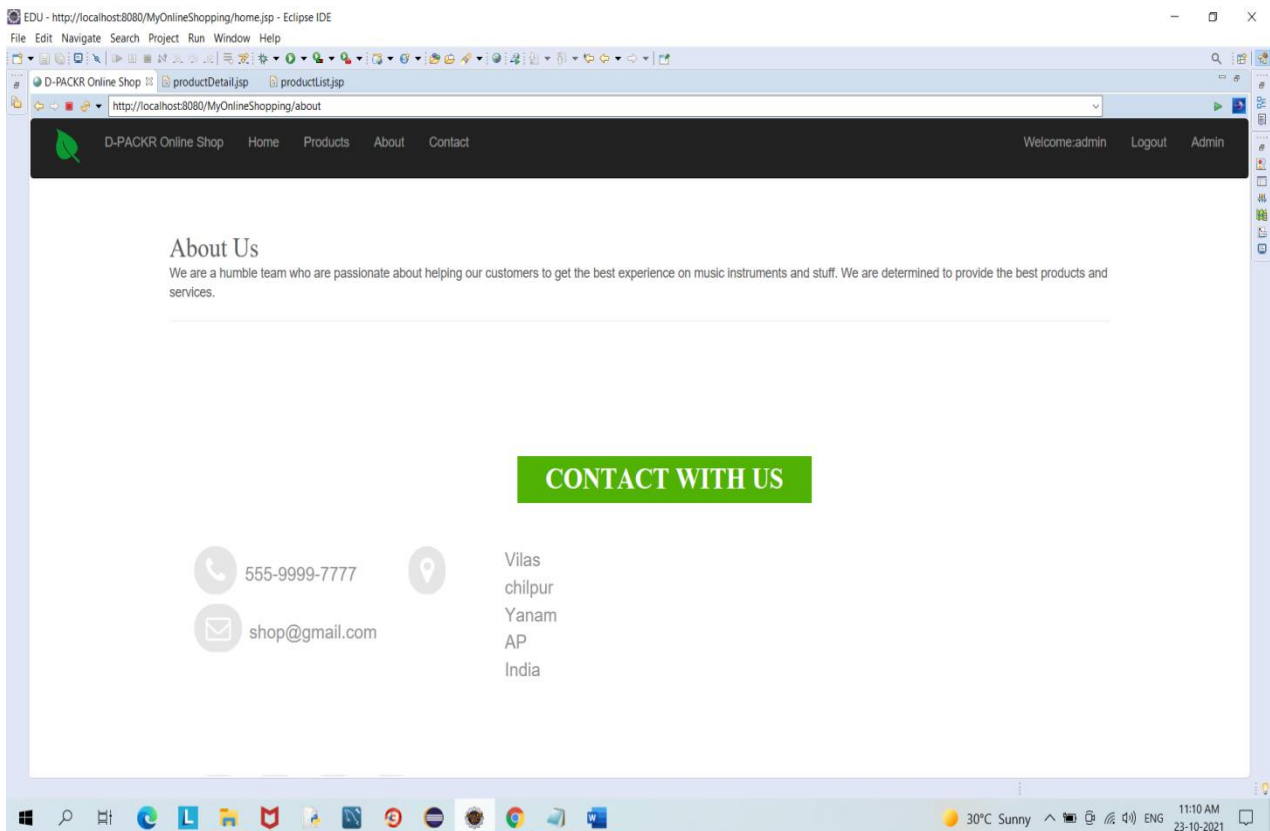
EDU - http://localhost:8080/MyOnlineShopping/home.jsp - Eclipse IDE

File Edit Navigate Search Project Run Window Help

D-PACKR Online Shop ☒ productDetail.jsp productList.jsp

http://localhost:8080/MyOnlineShopping/about

D-PACKR Online Shop Home Products About Contact Welcome:admin Logout Admin

About Us

We are a humble team who are passionate about helping our customers to get the best experience on music instruments and stuff. We are determined to provide the best products and services.

CONTACT WITH US

555-9999-7777

shop@gmail.com

Vilas
chilpur
Yanam
AP
India

30°C Sunny ENG 11:10 AM 23-10-2021